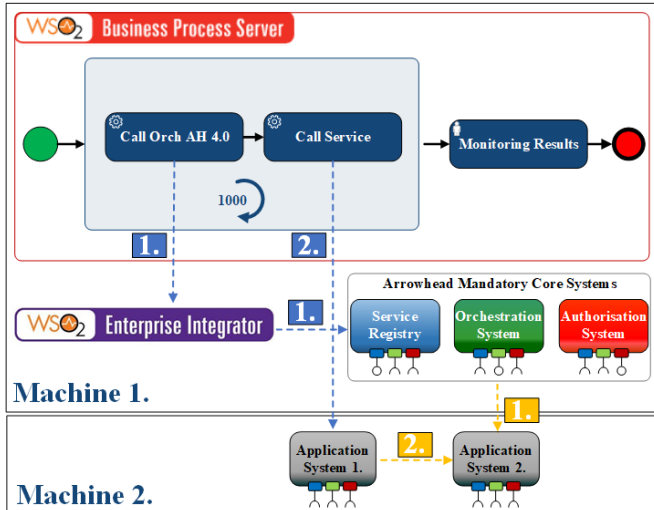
WSO2 Business Process Server

Call Orch AH 4.0

Call Service

Monitoring Results

1000

1.

2.

WSO2 Enterprise Integrator

1.

Arrowhead Mandatory Core Systems

Service Registry

Orchestration System

Authorisation System

Machine 1.

1.

Application System 1.

2.

Application System 2.

Machine 2.